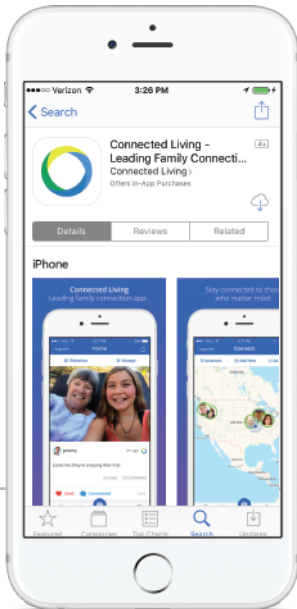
●●●○○ Verizon 3:26 PM

Search

Connected Living - Leading Family Connecti...

Connected Living

Offers In-App Purchases

4+

Details

Reviews

Related

iPhone

Connected Living

Leading family connection app.

Home

Stay connected to those who matter most.

Connect

Featured

Categories

Top Charts

Search

Updates